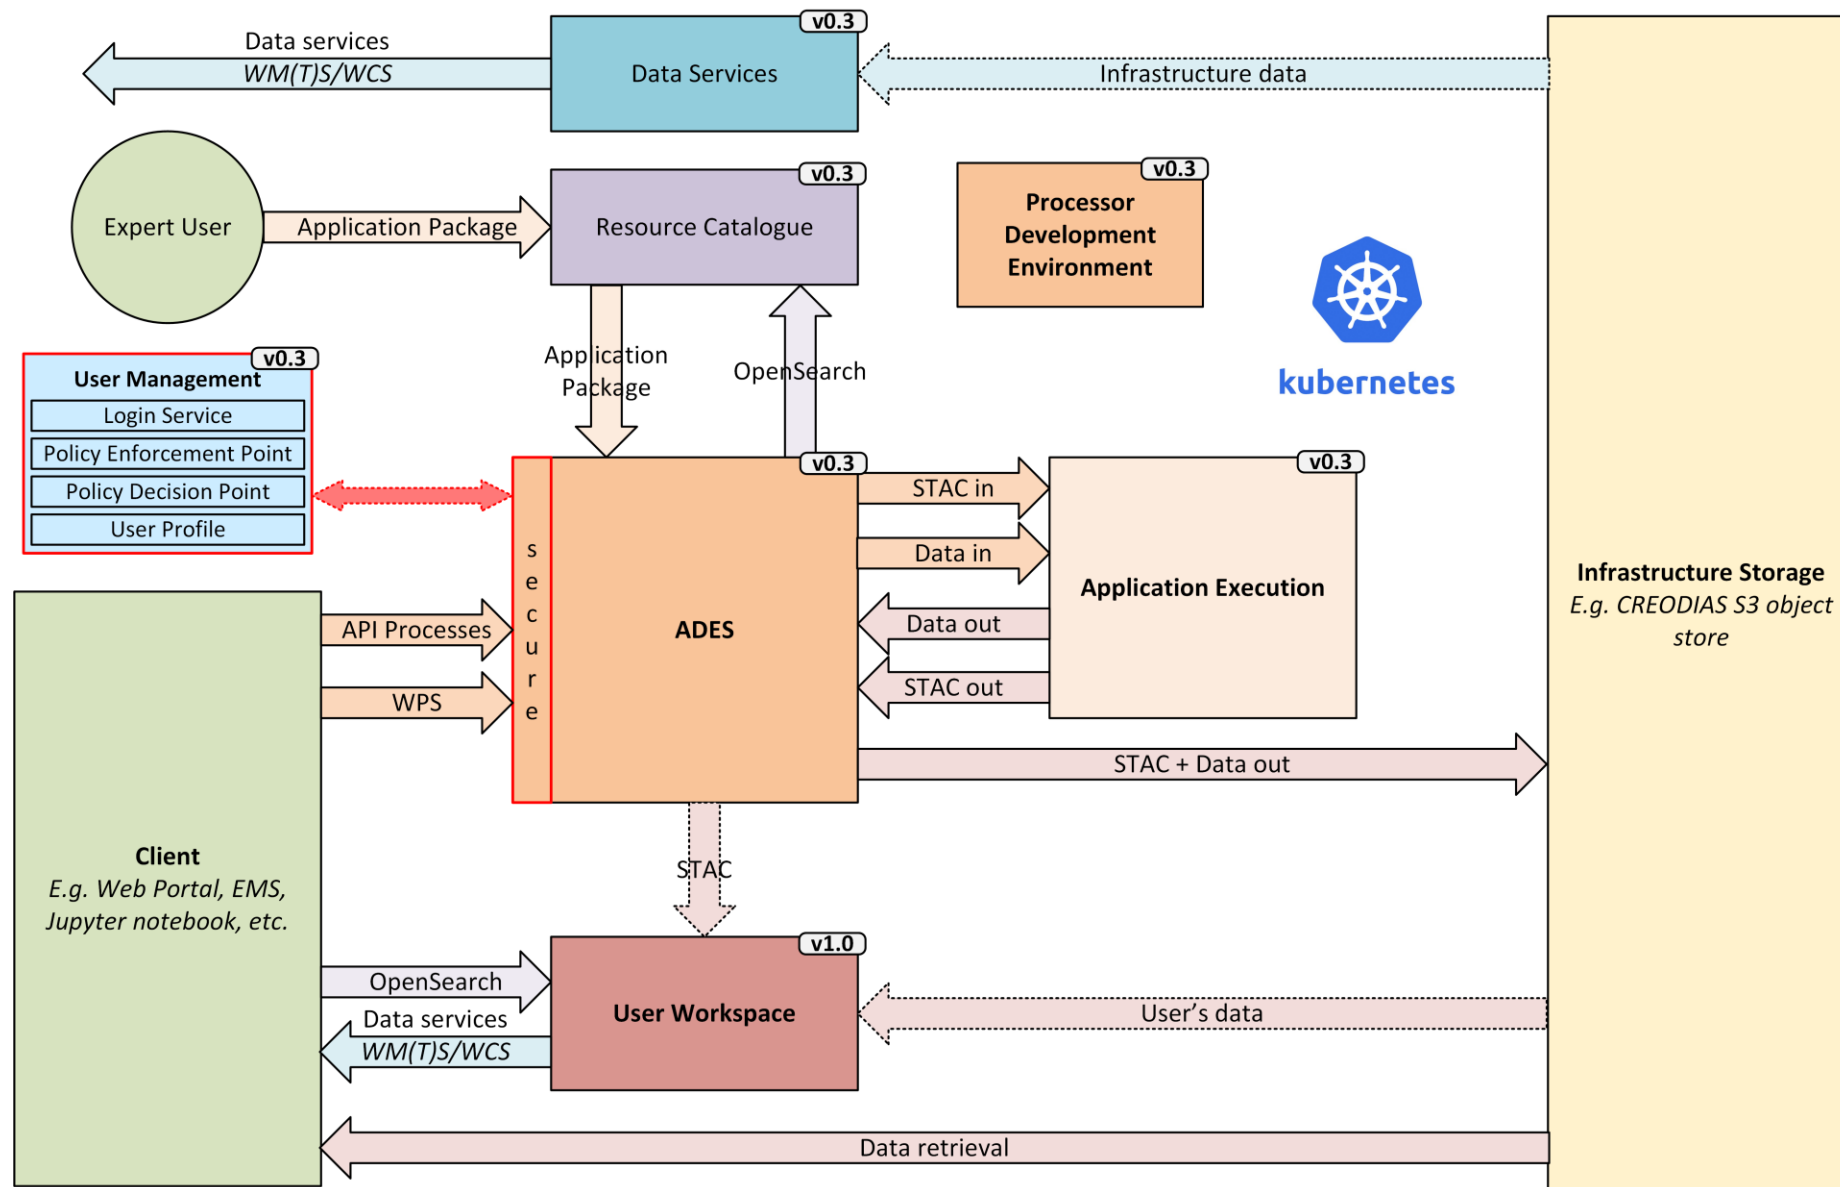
Data services
WM(T)S/WCS

v0.3
Data Services

Infrastructure data

Expert User

Application Package

v0.3
Resource Catalogue

v0.3
Processor Development Environment

kubernetes

v0.3
User Management
Login Service
Policy Enforcement Point
Policy Decision Point
User Profile

Application Package

OpenSearch

secure

v0.3
ADES

STAC in

Data in

v0.3
Application Execution

Data out

STAC out

API Processes

WPS

STAC + Data out

Infrastructure Storage
E.g. CREODIAS S3 object store

Client
E.g. Web Portal, EMS, Jupyter notebook, etc.

STAC

v1.0
User Workspace

OpenSearch

Data services
WM(T)S/WCS

User's data

Data retrieval